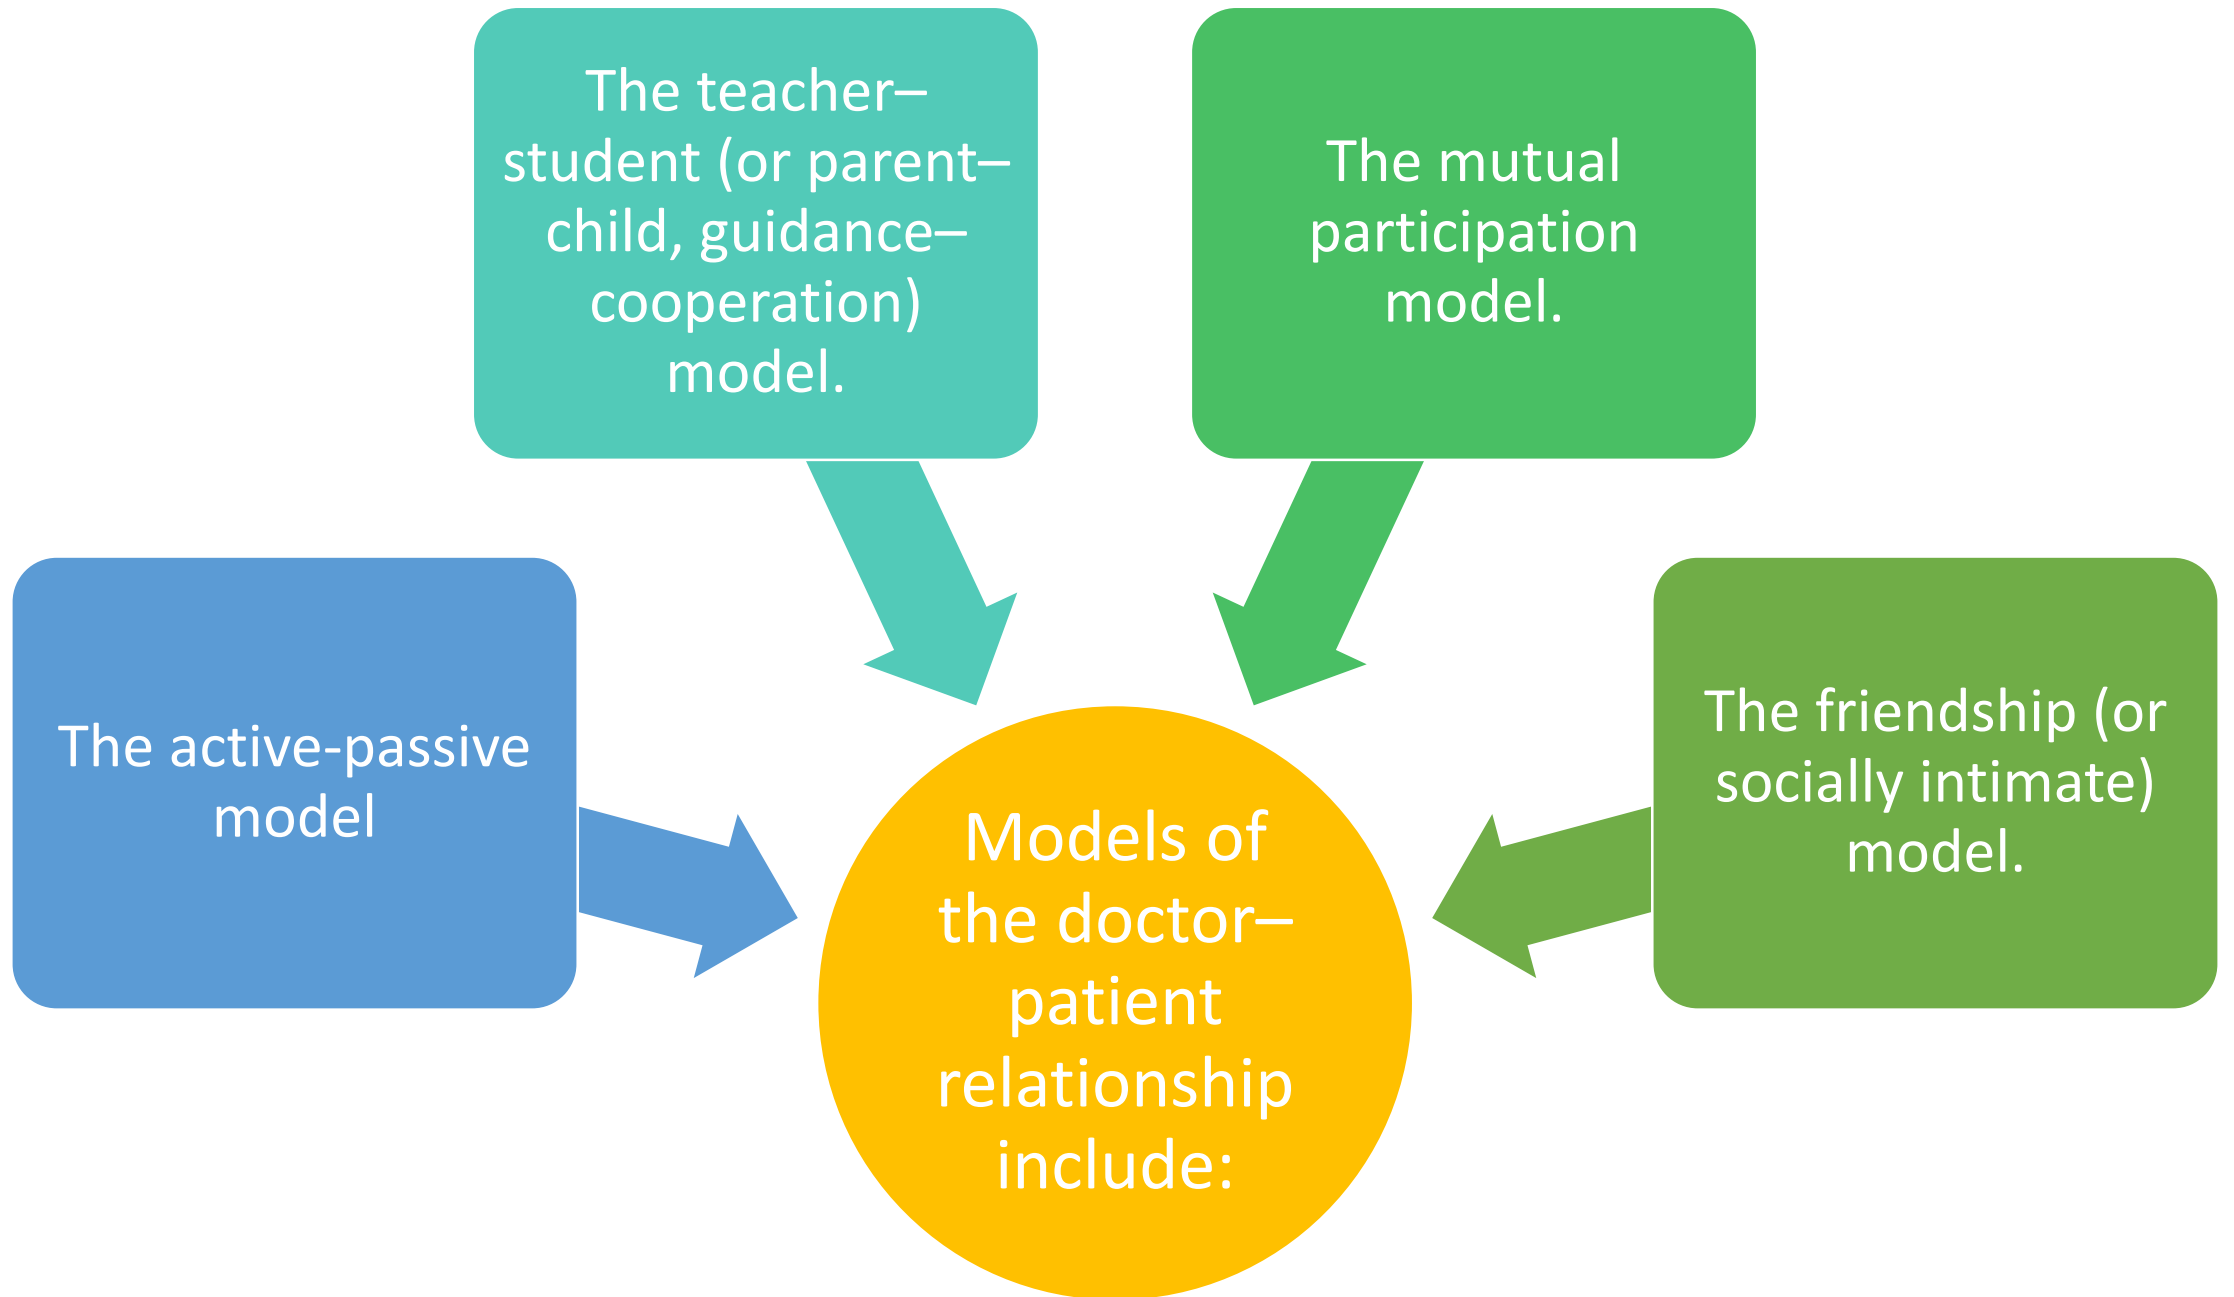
The teacher–student (or parent–child, guidance–cooperation) model.

The mutual participation model.

The active-passive model

Models of the doctor–patient relationship include:

The friendship (or socially intimate) model.